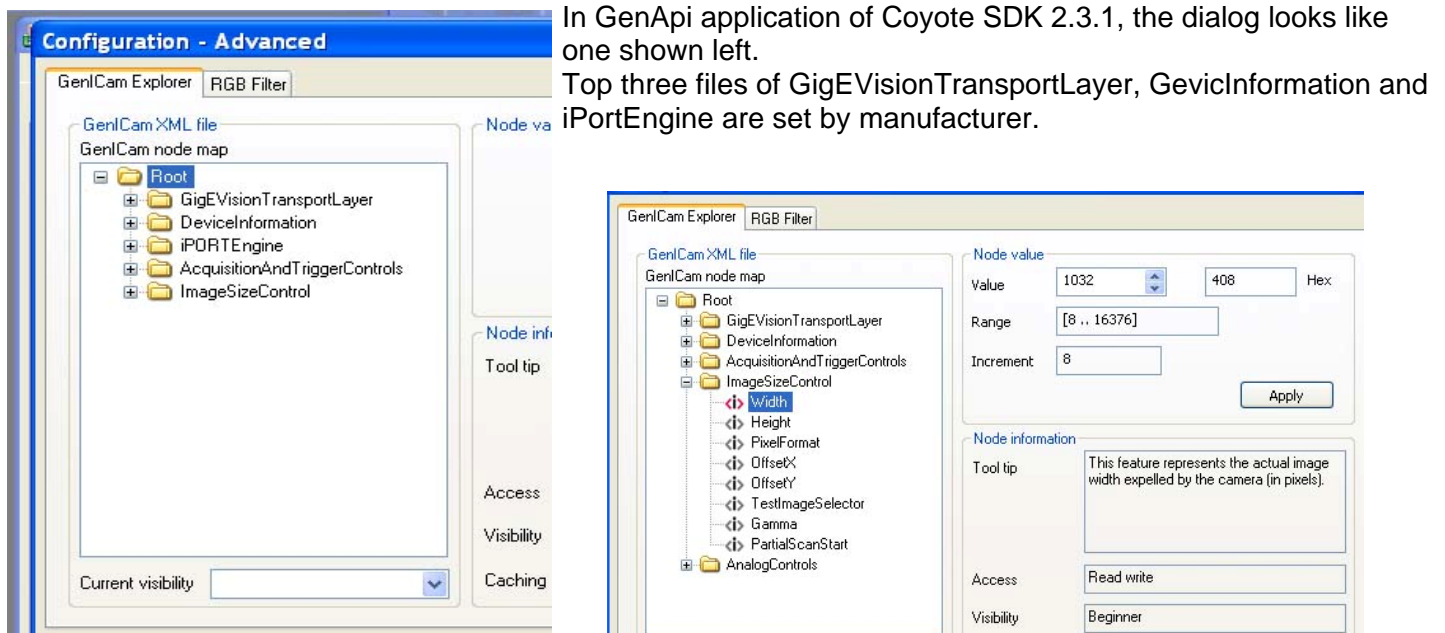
Configuration - Advanced

GenICam Explorer | RGB Filter

GenICam XML file
GenICam node map
Root
GigEVisionTransportLayer
DeviceInformation
iPORTEngine
AcquisitionAndTriggerControls
ImageSizeControl

Node va

Node inf
Tool tip

Access
Visibility
Caching

Current visibility

In GenApi application of Coyote SDK 2.3.1, the dialog looks like one shown left.
Top three files of GigEVisionTransportLayer, GevicInformation and iPortEngine are set by manufacturer.

GenICam Explorer | RGB Filter

GenICam XML file
GenICam node map
Root
GigEVisionTransportLayer
DeviceInformation
AcquisitionAndTriggerControls
ImageSizeControl
Width
Height
PixelFormat
OffsetX
OffsetY
TestImageSelector
Gamma
PartialScanStart
AnalogControls

Node value
Value 1032 408 Hex
Range [8 .. 16376]
Increment 8
Apply

Node information
Tool tip This feature represents the actual image width expelled by the camera (in pixels).
Access Read write
Visibility Beginner